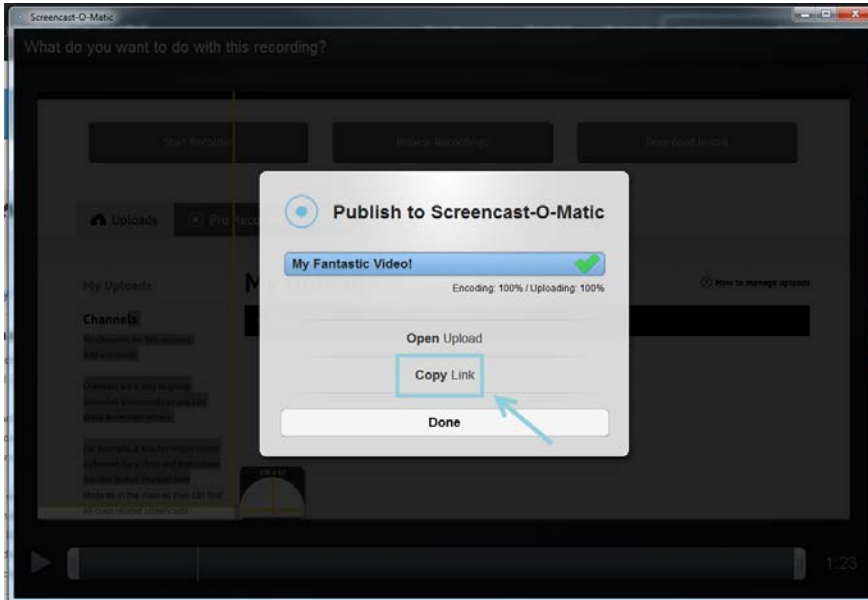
Screencast-O-Matic

What do you want to do with this recording?

Start Recorder

Browse Recordings

Download Install

Uploads

Pro Record

My Uploads

Channels

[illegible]

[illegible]

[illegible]

How to manage uploads

Publish to Screencast-O-Matic

My Fantastic Video!

Encoding: 100% / Uploading: 100%

Open Upload

Copy Link

Done

1:23